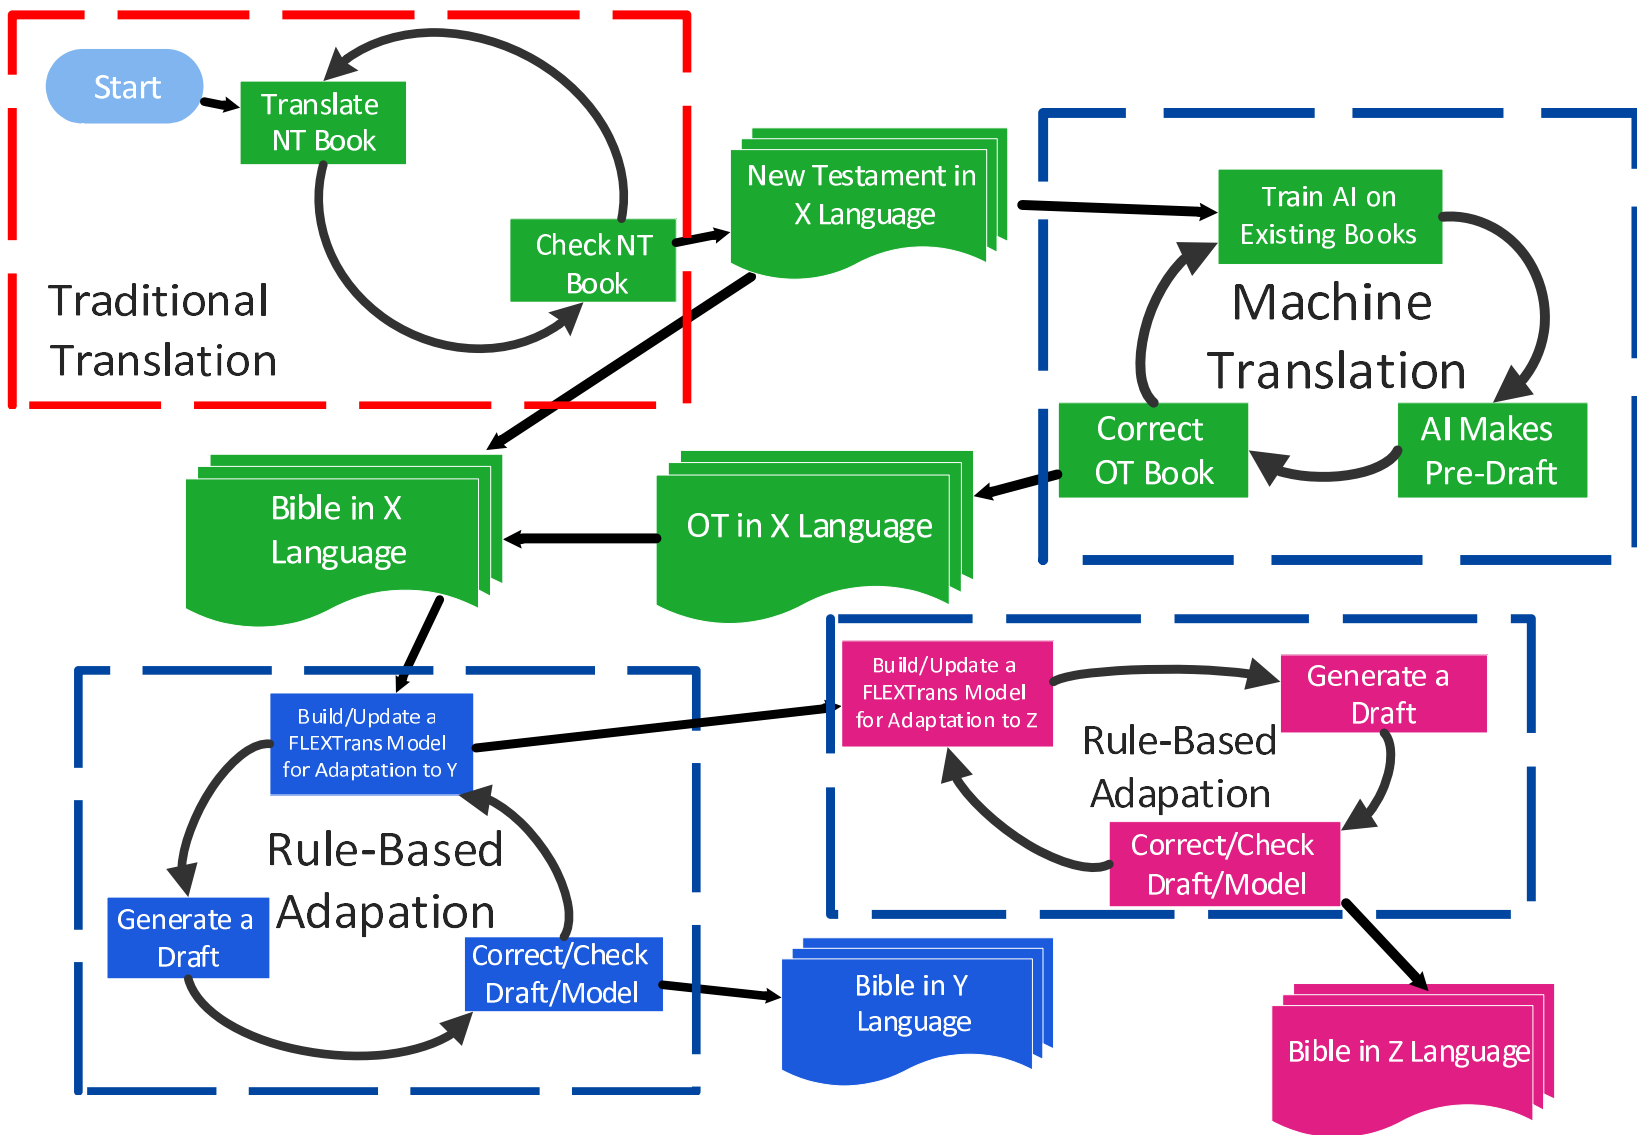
Start

Translate NT Book

Check NT Book

Traditional Translation

New Testament in X Language

Train AI on Existing Books

Machine Translation

Correct OT Book

AI Makes Pre-Draft

Bible in X Language

OT in X Language

Build/Update a FLEXTrans Model for Adaptation to Z

Generate a Draft

Rule-Based Adapation

Correct/Check Draft/Model

Build/Update a FLEXTrans Model for Adaptation to Y

Rule-Based Adapation

Generate a Draft

Correct/Check Draft/Model

Bible in Y Language

Bible in Z Language